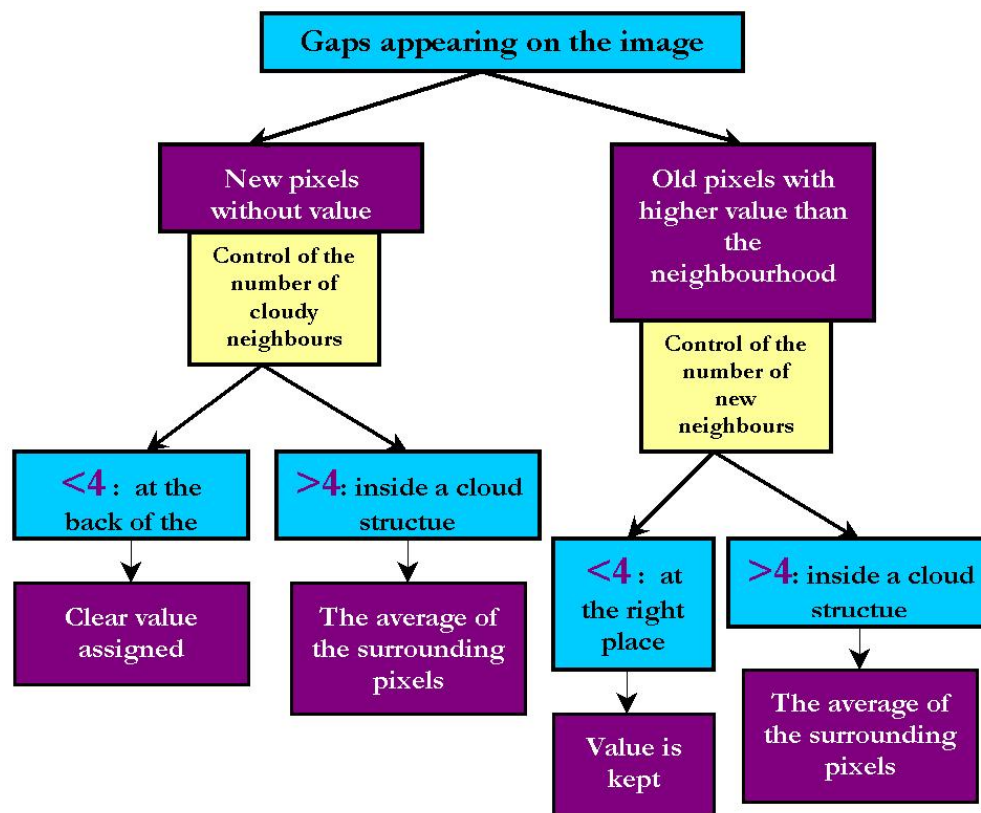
Gaps appearing on the image

New pixels without value

Control of the number of cloudy neighbours

<4 : at the back of the

Clear value assigned

>4: inside a cloud structue

The average of the surrounding pixels

Old pixels with higher value than the neighbourhood

Control of the number of new neighbours

<4 : at the right place

Value is kept

>4: inside a cloud structue

The average of the surrounding pixels